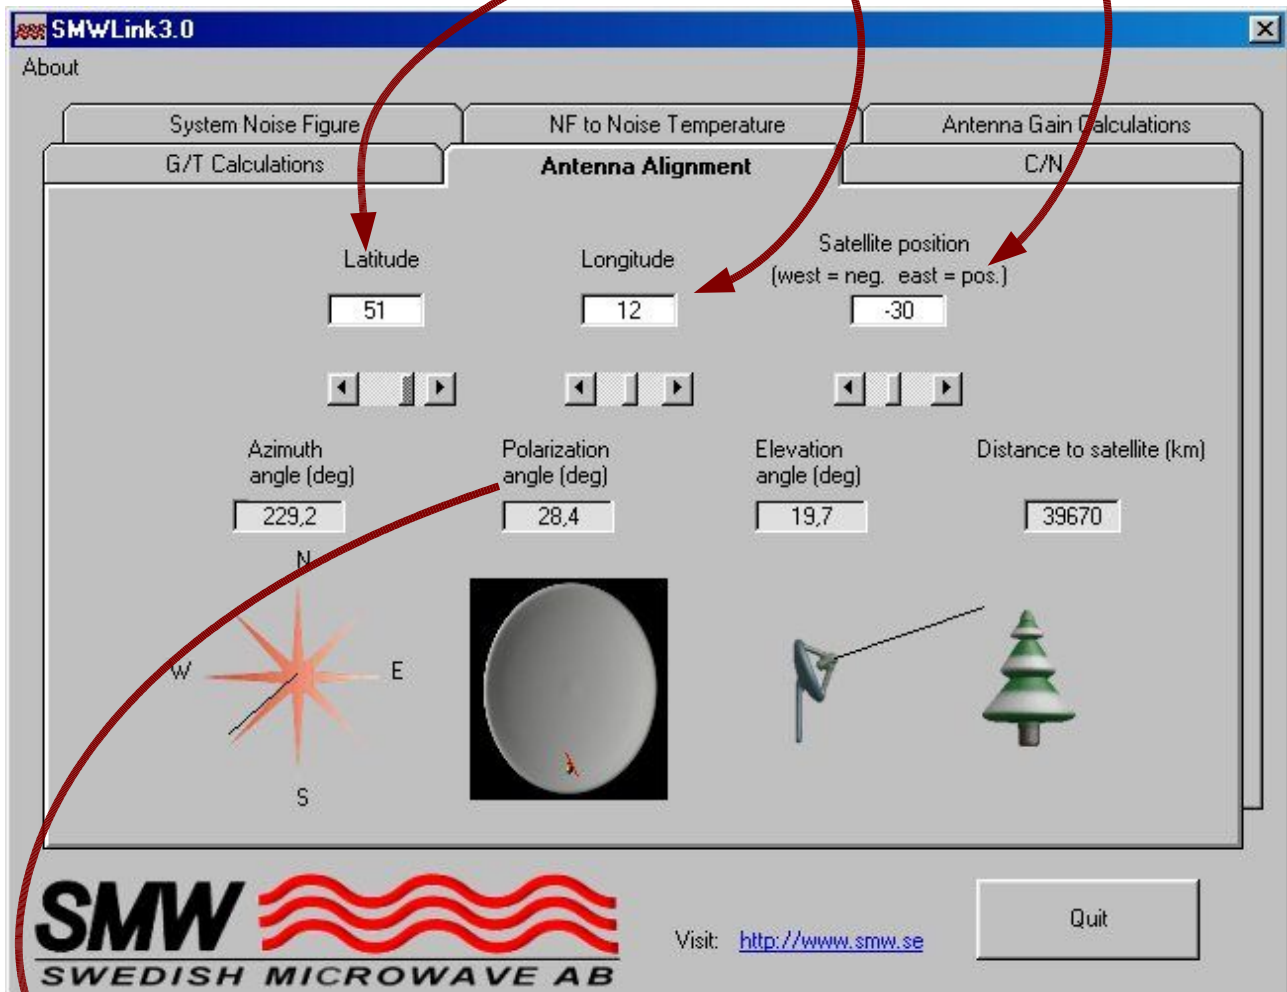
SMWLink3.0

About

System Noise Figure | NF to Noise Temperature | Antenna Gain Calculations

G/T Calculations | Antenna Alignment | C/N

Latitude

51

Longitude

12

Satellite position
(west = neg. east = pos.)

-30

Azimuth angle (deg)

229,2

Polarization angle (deg)

28,4

Elevation angle (deg)

19,7

Distance to satellite (km)

39670

N

W

E

S

SMW

SWEDISH MICROWAVE AB

Visit: http://www.smw.se

Quit